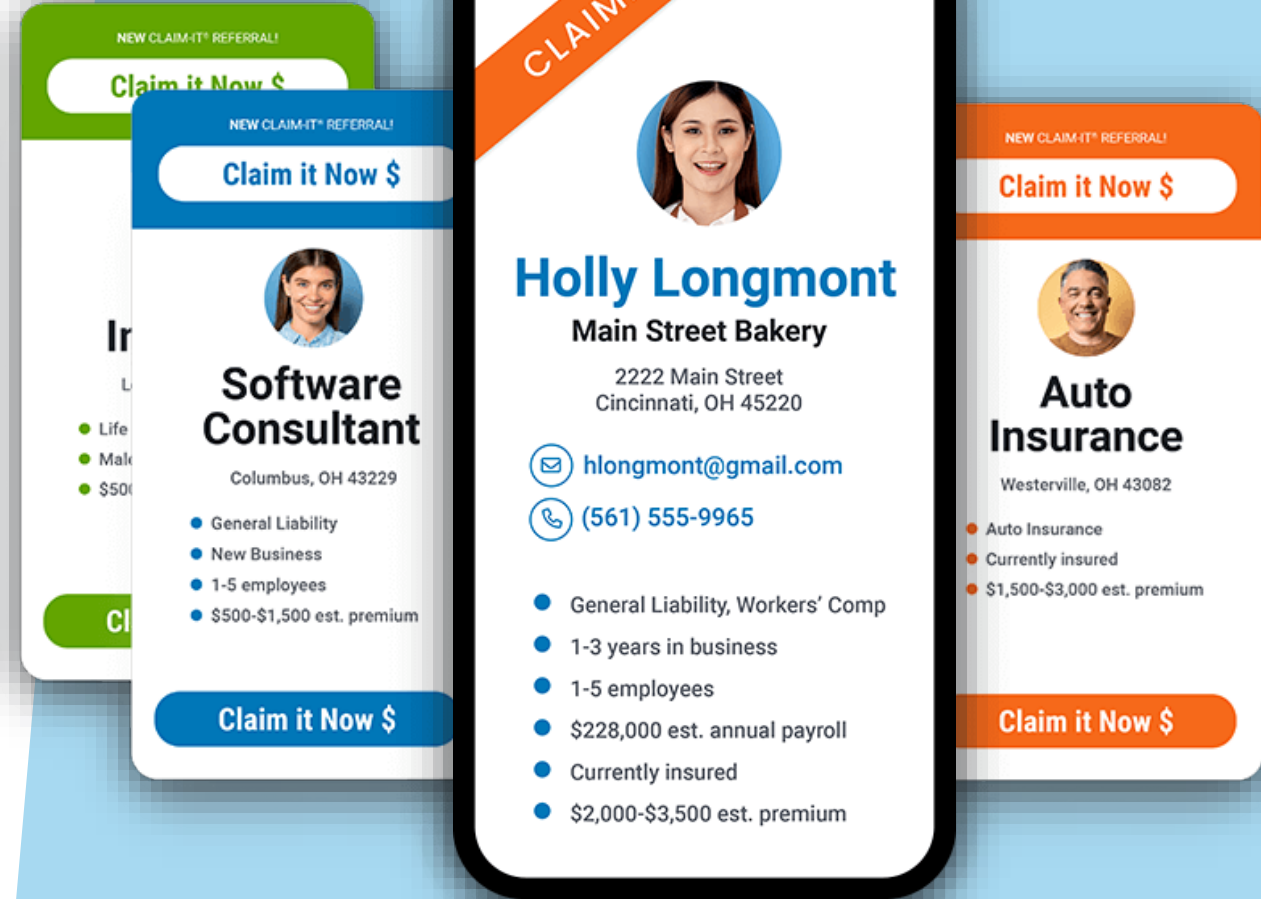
NEW CLAIM-IT® REFERRAL!

Claim it Now $

In

L

Life

Male

$500

Cl

NEW CLAIM-IT® REFERRAL!

Claim it Now $

Software Consultant

Columbus, OH 43229

General Liability
New Business
1-5 employees
$500-$1,500 est. premium

Claim it Now $

CLAIM

Holly Longmont

Main Street Bakery

2222 Main Street
Cincinnati, OH 45220

hlongmont@gmail.com

(561) 555-9965

General Liability, Workers' Comp
1-3 years in business
1-5 employees
$228,000 est. annual payroll
Currently insured
$2,000-$3,500 est. premium

NEW CLAIM-IT® REFERRAL!

Claim it Now $

Auto Insurance

Westerville, OH 43082

Auto Insurance
Currently insured
$1,500-$3,000 est. premium

Claim it Now $